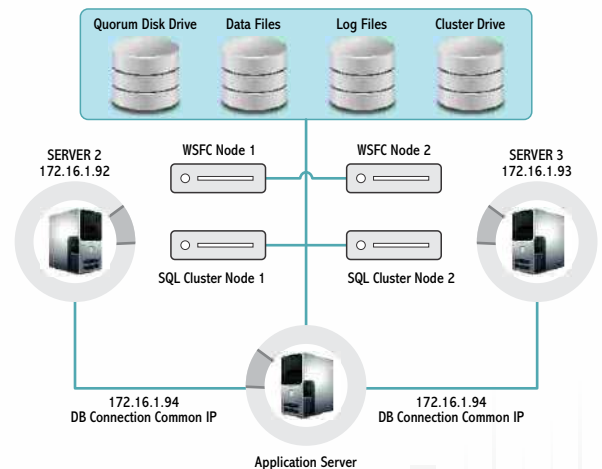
Quorum Disk Drive
Data Files
Log Files
Cluster Drive

SERVER 2
172.16.1.92

WSFC Node 1
WSFC Node 2

SERVER 3
172.16.1.93

SQL Cluster Node 1
SQL Cluster Node 2

172.16.1.94
DB Connection Common IP

172.16.1.94
DB Connection Common IP

Application Server